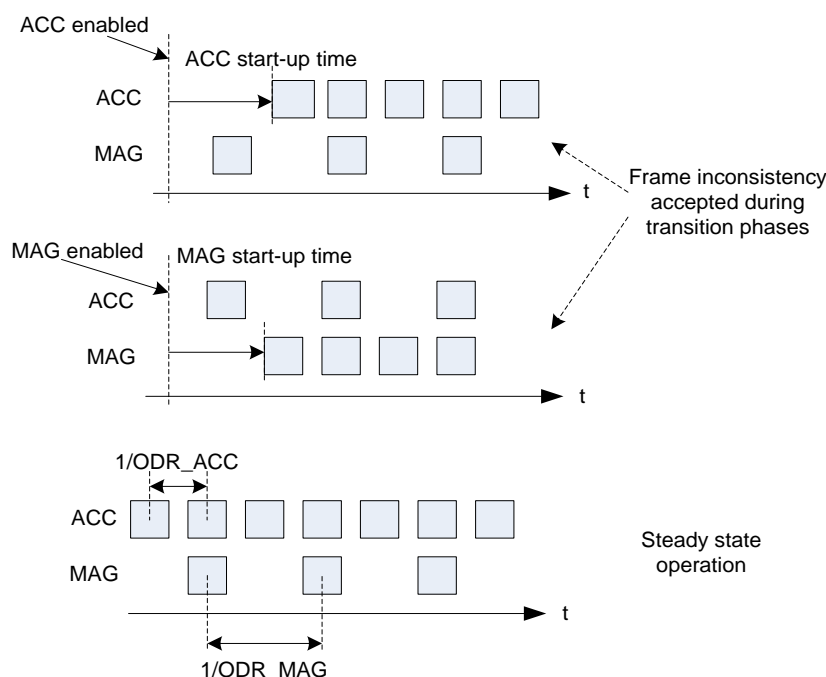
ACC enabled

ACC start-up time

ACC

MAG

t

Frame inconsistency accepted during transition phases

MAG enabled

MAG start-up time

ACC

MAG

t

1/ODR_ACC

ACC

MAG

Steady state operation

t

1/ODR_MAG